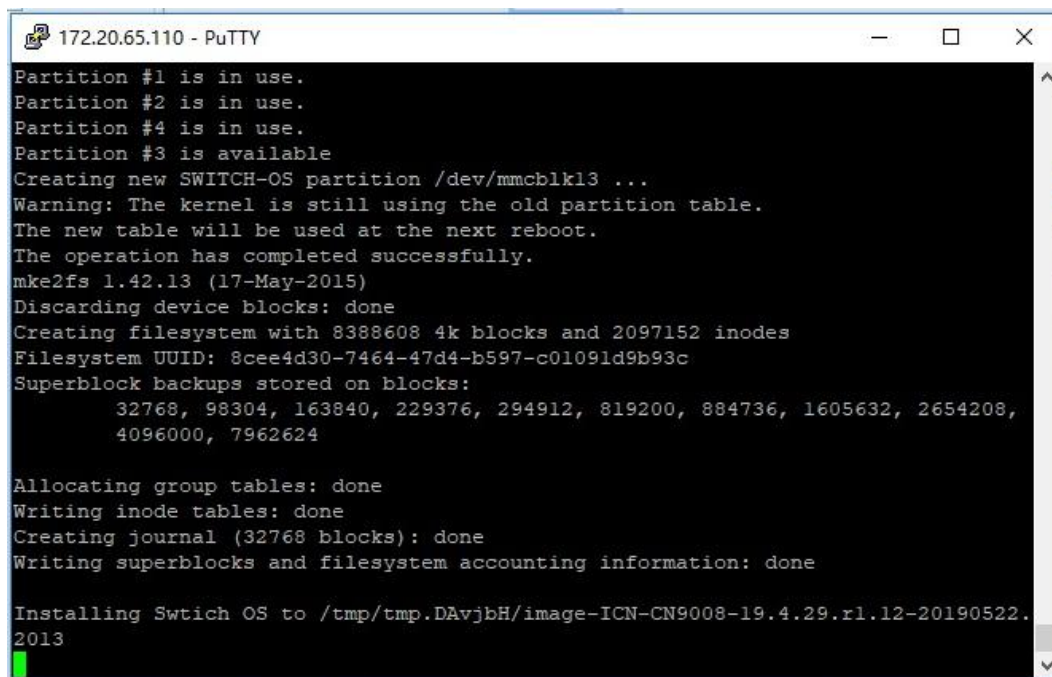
172.20.65.110 - PuTTY

Partition #1 is in use.
Partition #2 is in use.
Partition #4 is in use.
Partition #3 is available
Creating new SWITCH-OS partition /dev/mmcblk13 ...
Warning: The kernel is still using the old partition table.
The new table will be used at the next reboot.
The operation has completed successfully.
mke2fs 1.42.13 (17-May-2015)
Discarding device blocks: done
Creating filesystem with 8388608 4k blocks and 2097152 inodes
Filesystem UUID: 8cee4d30-7464-47d4-b597-c01091d9b93c
Superblock backups stored on blocks:
32768, 98304, 163840, 229376, 294912, 819200, 884736, 1605632, 2654208,
4096000, 7962624

Allocating group tables: done
Writing inode tables: done
Creating journal (32768 blocks): done
Writing superblocks and filesystem accounting information: done

Installing Swtich OS to /tmp/tmp.DAvjbH/image-ICN-CN9008-19.4.29.r1.12-20190522.
2013